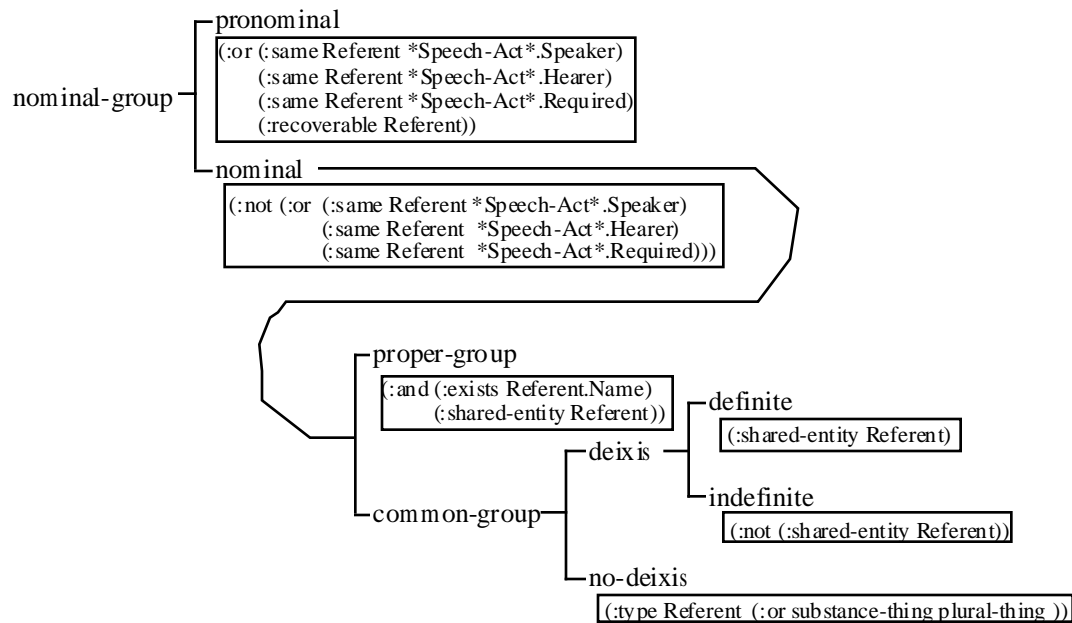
nominal-group

pronominal

(:or (:same Referent *Speech-Act*.Speaker)
(:same Referent *Speech-Act*.Hearer)
(:same Referent *Speech-Act*.Required)
(:recoverable Referent))

nominal

(:not (:or (:same Referent *Speech-Act*.Speaker)
(:same Referent *Speech-Act*.Hearer)
(:same Referent *Speech-Act*.Required)))

proper-group

(:and (:exists Referent.Name)
(:shared-entity Referent))

common-group

deixis

definite

(:shared-entity Referent)

indefinite

(:not (:shared-entity Referent))

no-deixis

(:type Referent (:or substance-thing plural-thing ))